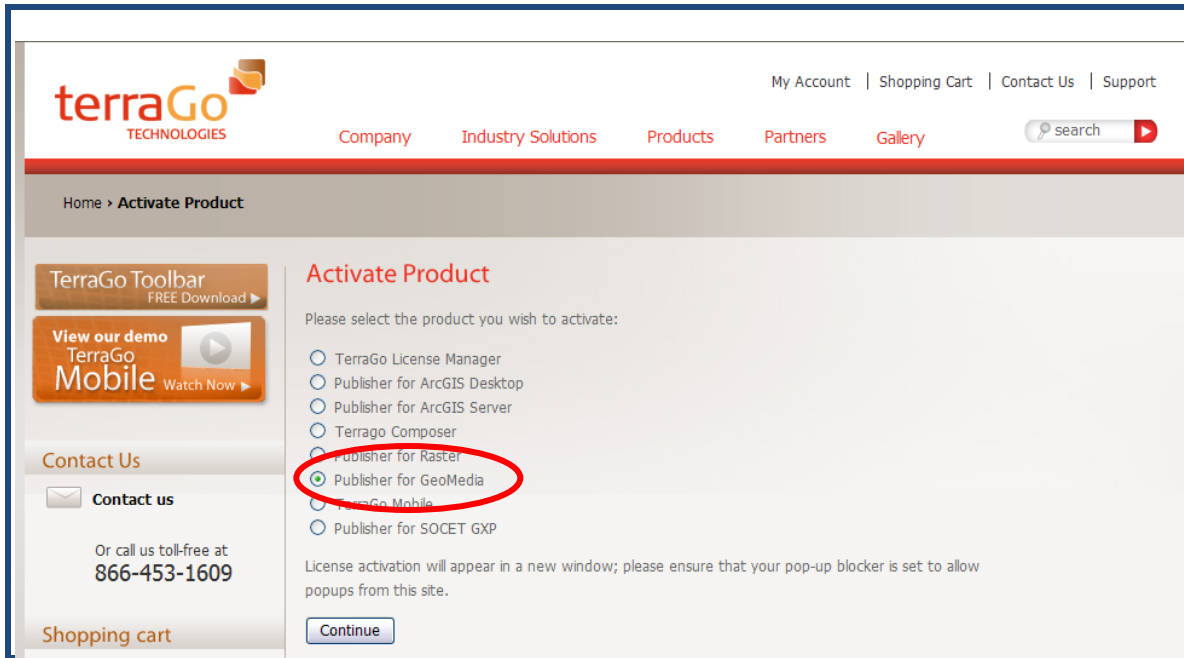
terraGo
TECHNOLOGIES

My Account | Shopping Cart | Contact Us | Support

Company Industry Solutions Products Partners Gallery

search

Home › Activate Product

TerraGo Toolbar
FREE Download ▶

View our demo
TerraGo
Mobile Watch Now ▶

Contact Us

Contact us

Or call us toll-free at
866-453-1609

Shopping cart

Activate Product

Please select the product you wish to activate:

TerraGo License Manager
Publisher for ArcGIS Desktop
Publisher for ArcGIS Server
Terrago Composer
Publisher for Raster
Publisher for GeoMedia
TerraGo Mobile
Publisher for SOCET GXP

License activation will appear in a new window; please ensure that your pop-up blocker is set to allow popups from this site.

Continue